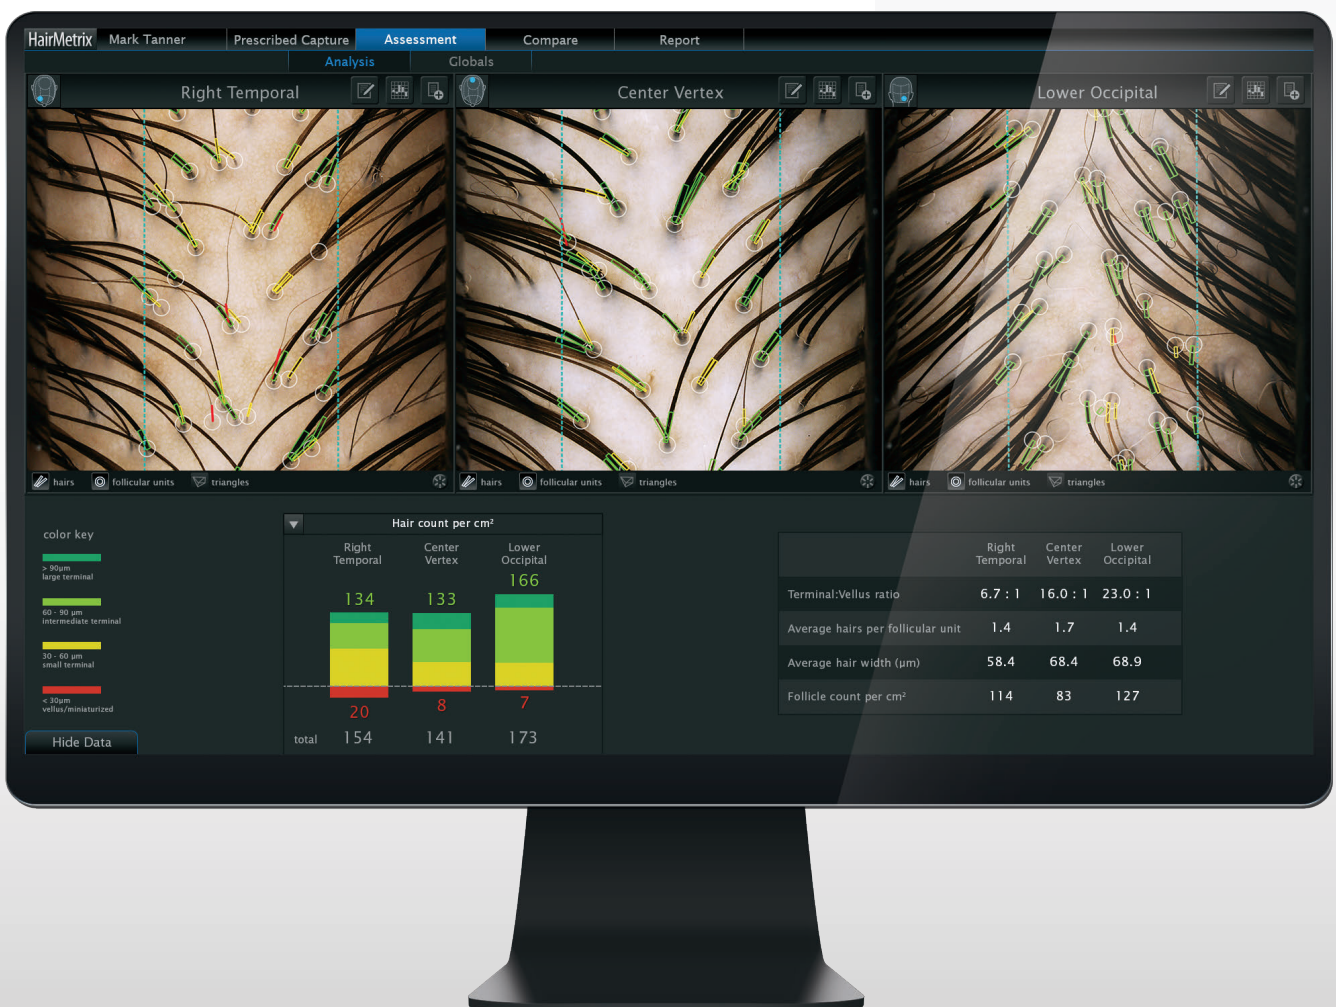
HairMetrix | Mark Tanner | Prescribed Capture | Assessment | Compare | Report

Analysis | Globals

Right Temporal

Center Vertex

Lower Occipital

hairs | follicular units | triangles

hairs | follicular units | triangles

hairs | follicular units | triangles

color key

> 90µm
large terminal

60 - 90 µm
intermediate terminal

30 - 60 µm
small terminal

< 30µm
vellus/miniaturized

Hide Data

Hair count per cm²

| | Right Temporal | Center Vertex | Lower Occipital |
|---|---|---|---|
| | 134 | 133 | 166 |
| | 20 | 8 | 7 |
| total | 154 | 141 | 173 |

| | Right Temporal | Center Vertex | Lower Occipital |
|---|---|---|---|
| Terminal:Vellus ratio | 6.7 : 1 | 16.0 : 1 | 23.0 : 1 |
| Average hairs per follicular unit | 1.4 | 1.7 | 1.4 |
| Average hair width (µm) | 58.4 | 68.4 | 68.9 |
| Follicle count per cm² | 114 | 83 | 127 |